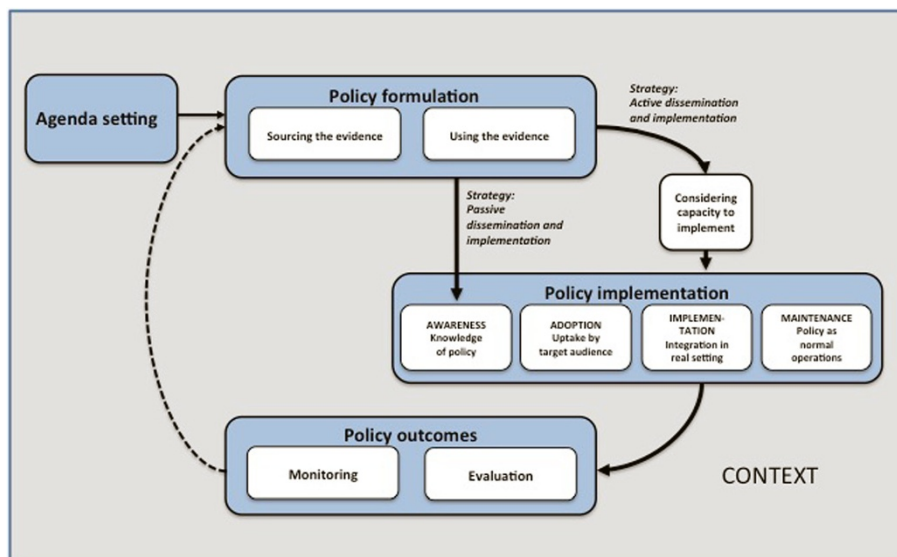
Agenda setting

Policy formulation

Sourcing the evidence

Using the evidence

Strategy: Active dissemination and implementation

Strategy: Passive dissemination and implementation

Considering capacity to implement

Policy implementation

AWARENESS Knowledge of policy

ADOPTION Uptake by target audience

IMPLEMENTATION Integration in real setting

MAINTENANCE Policy as normal operations

Policy outcomes

Monitoring

Evaluation

CONTEXT